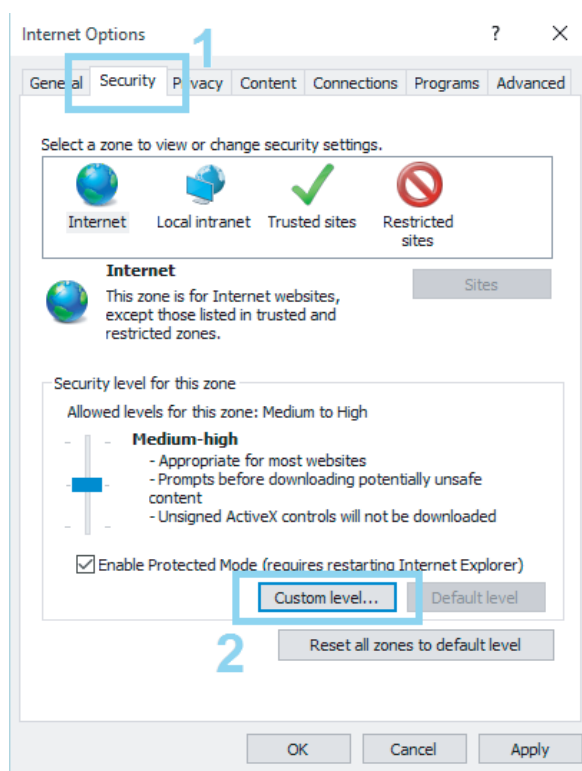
Internet Options ? ×

1

General Security Privacy Content Connections Programs Advanced

Select a zone to view or change security settings.

Internet Local intranet Trusted sites Restricted sites

Internet
This zone is for Internet websites, except those listed in trusted and restricted zones.

Sites

Security level for this zone

Allowed levels for this zone: Medium to High

Medium-high
- Appropriate for most websites
- Prompts before downloading potentially unsafe content
- Unsigned ActiveX controls will not be downloaded

Enable Protected Mode (requires restarting Internet Explorer)

Custom level... Default level

2

Reset all zones to default level

OK Cancel Apply